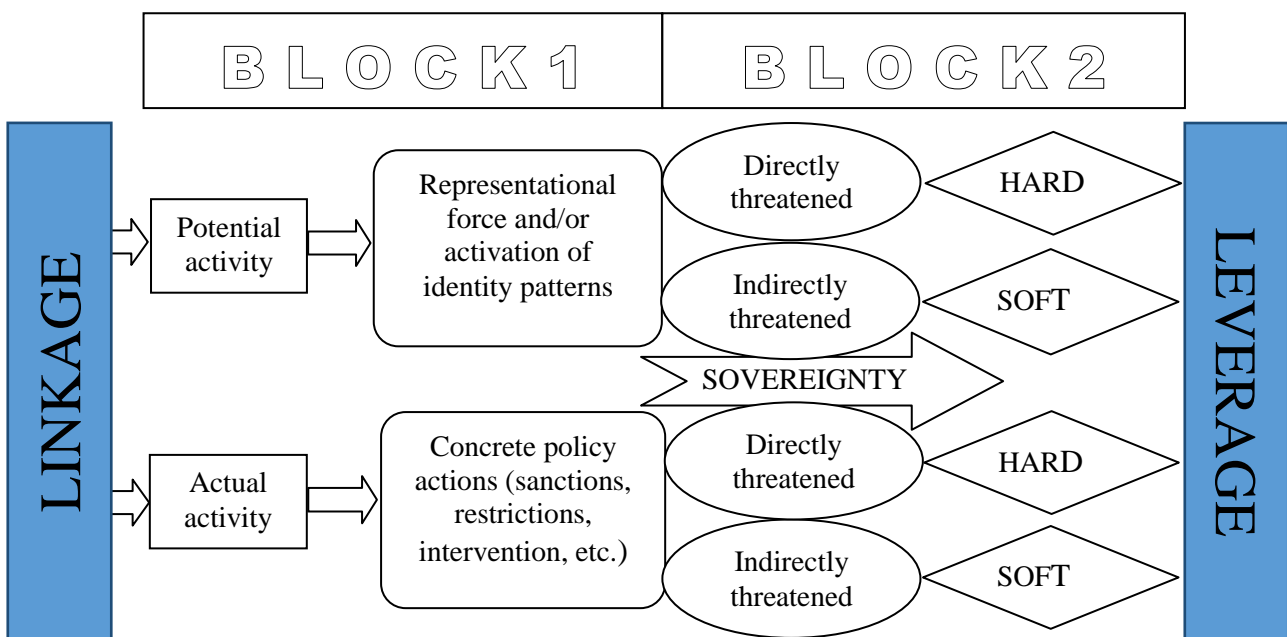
BLOCK1

BLOCK2

LINKAGE

Potential activity

Representational force and/or activation of identity patterns

Directly threatened

HARD

Indirectly threatened

SOFT

SOVEREIGNTY

Actual activity

Concrete policy actions (sanctions, restrictions, intervention, etc.)

Directly threatened

HARD

Indirectly threatened

SOFT

LEVERAGE